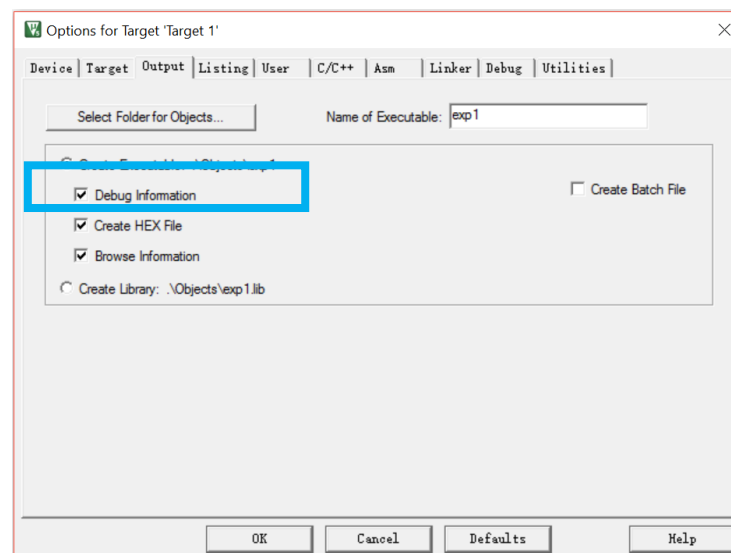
Options for Target 'Target 1'

Device | Target | Output | Listing | User | C/C++ | Asm | Linker | Debug | Utilities

Select Folder for Objects...

Name of Executable: exp1

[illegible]

Debug Information

Create HEX File

Browse Information

Create Library: .\Objects\exp1.lib

Create Batch File

OK

Cancel

Defaults

Help